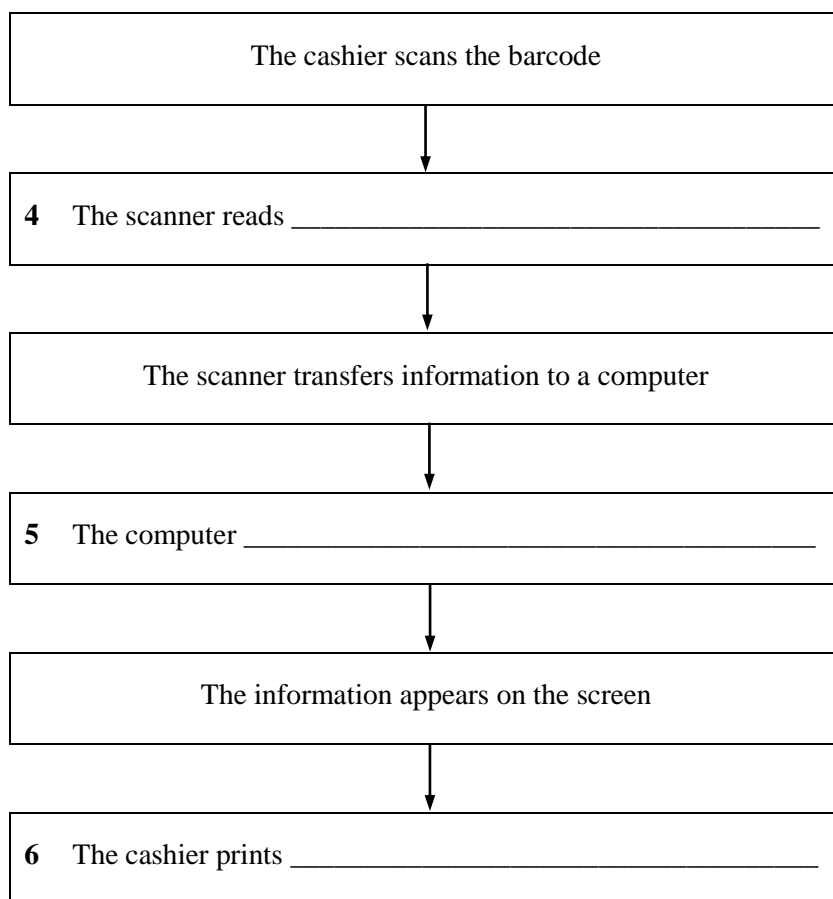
The cashier scans the barcode

4 The scanner reads ______________________________________

The scanner transfers information to a computer

5 The computer ______________________________________

The information appears on the screen

6 The cashier prints ______________________________________